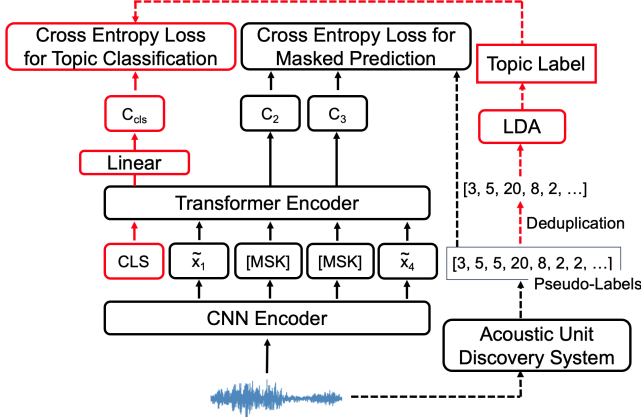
Cross Entropy Loss for Topic Classification

Cross Entropy Loss for Masked Prediction

Topic Label

$C_{cls}$

$C_2$

$C_3$

LDA

Linear

[3, 5, 20, 8, 2, …]

Transformer Encoder

Deduplication

CLS

$\tilde{x}_1$

[MSK]

[MSK]

$\tilde{x}_4$

[3, 5, 5, 20, 8, 2, 2, …]

Pseudo-Labels

CNN Encoder

Acoustic Unit Discovery System